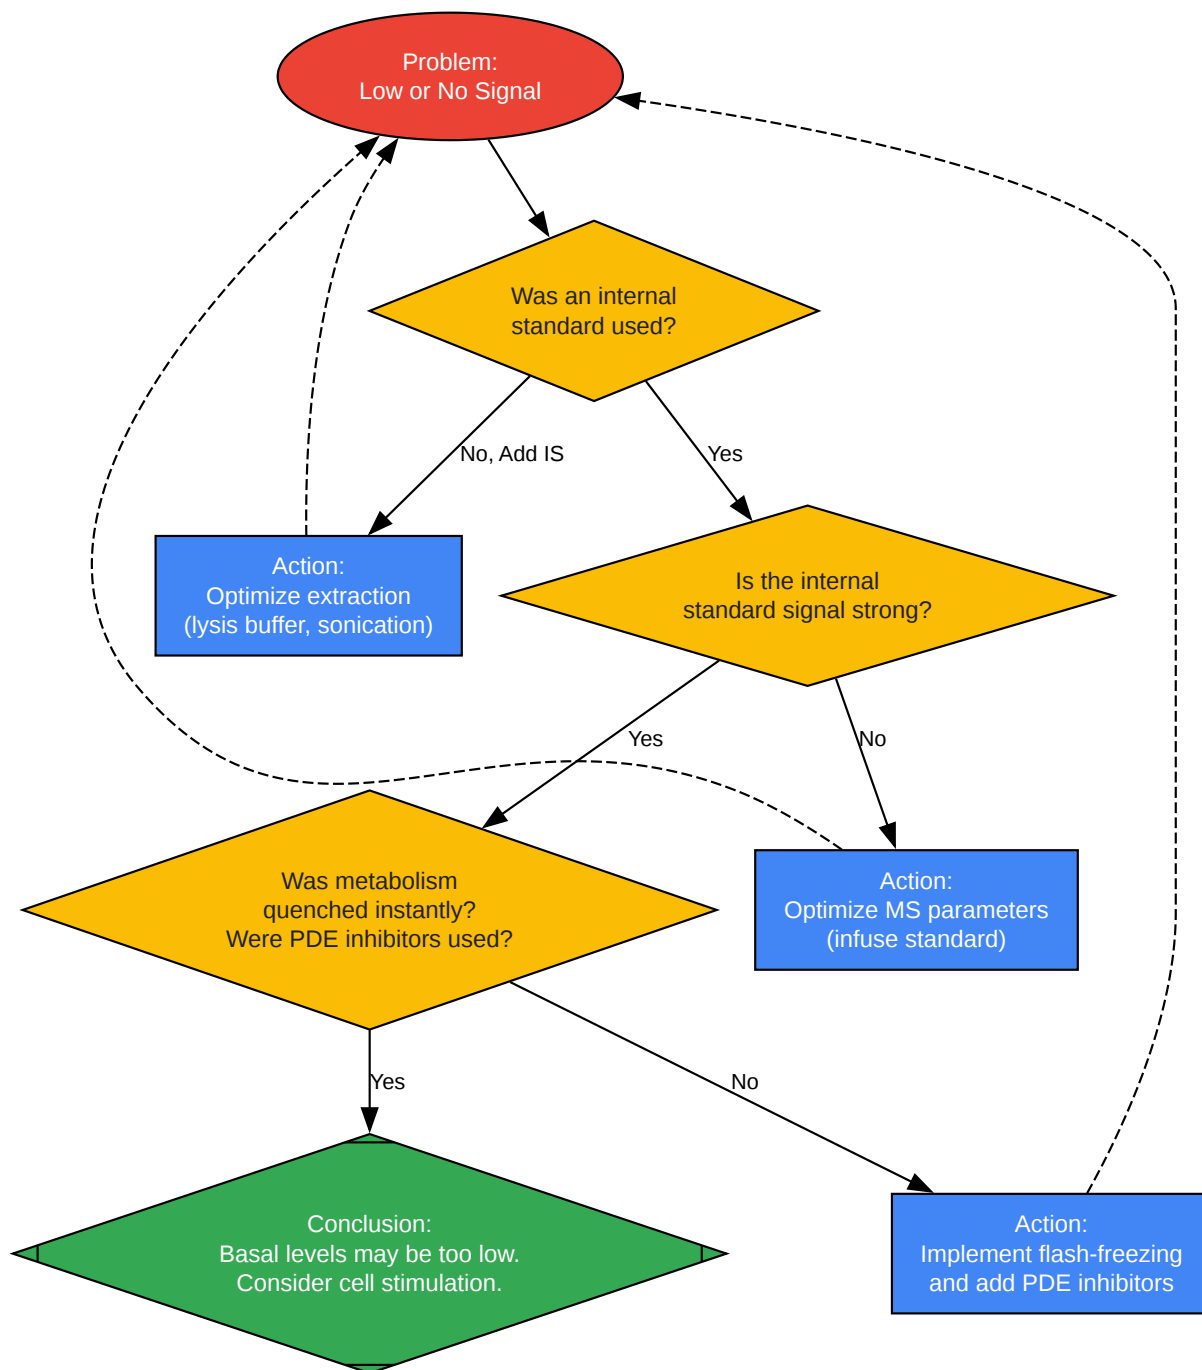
Problem:
Low or No Signal

Was an internal standard used?

No, Add IS

Yes

Action:
Optimize extraction (lysis buffer, sonication)

Is the internal standard signal strong?

Yes

No

Was metabolism quenched instantly? Were PDE inhibitors used?

Action:
Optimize MS parameters (infuse standard)

Yes

No

Conclusion:
Basal levels may be too low. Consider cell stimulation.

Action:
Implement flash-freezing and add PDE inhibitors